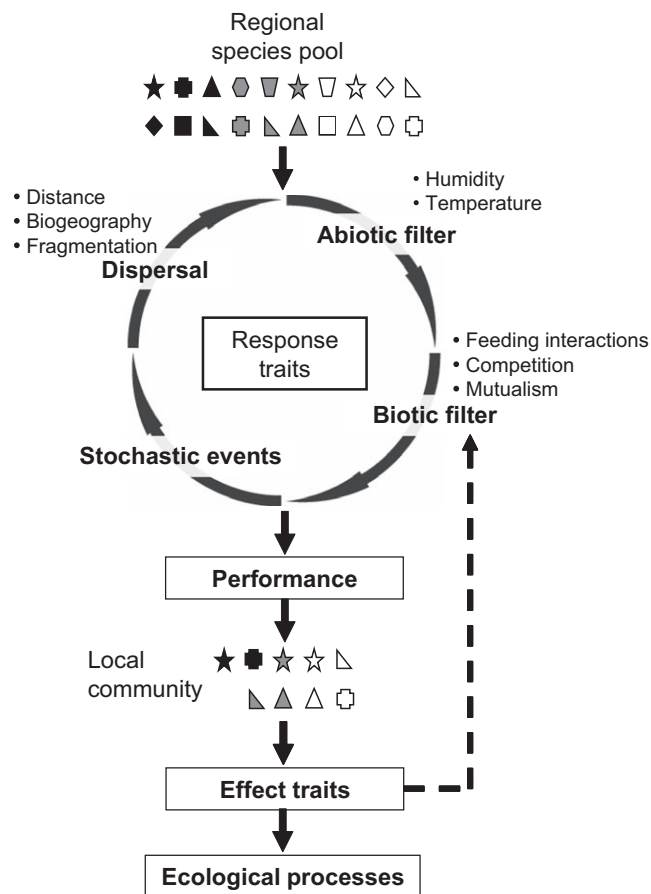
Regional species pool

• Distance
• Biogeography
• Fragmentation

Dispersal

• Humidity
• Temperature

Abiotic filter

Response traits

• Feeding interactions
• Competition
• Mutualism

Biotic filter

Stochastic events

Performance

Local community

Effect traits

Ecological processes